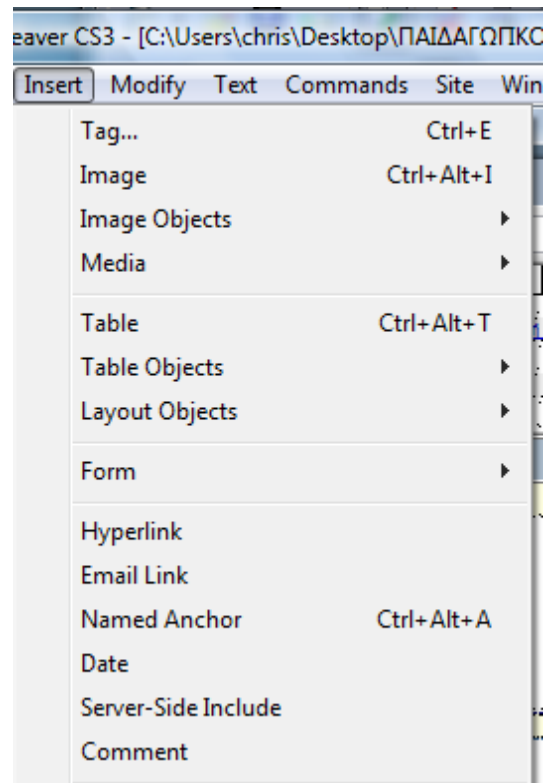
eaver CS3 - [C:\Users\chris\Desktop\ΠΑΙΔΑΓΩΓΙΚΟ

Insert Modify Text Commands Site Win

Tag... Ctrl+E
Image Ctrl+Alt+I
Image Objects
Media

Table Ctrl+Alt+T
Table Objects
Layout Objects

Form

Hyperlink
Email Link
Named Anchor Ctrl+Alt+A
Date
Server-Side Include
Comment